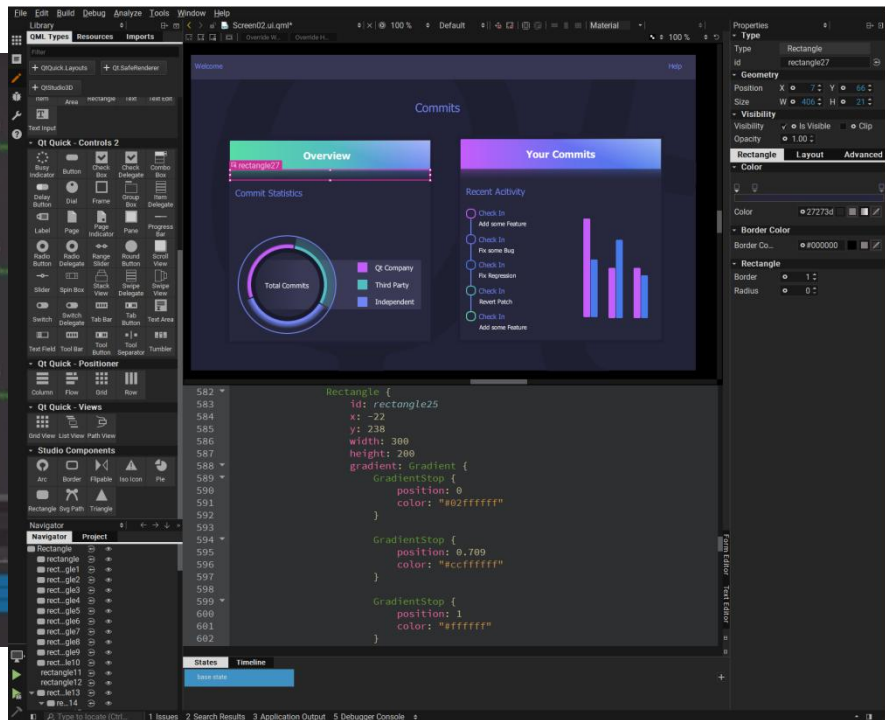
File Edit Build Debug Analyze Tools Window Help

Library
QML Types Resources Imports
Filter
+ QtQuick.Layouts + Qt.SafeRenderer
+ QtStudio3D
Item Area Rectangle Text Text Edit
Text Input
Qt Quick - Controls 2
Busy Indicator Button Check Box Check Delegate Combo Box
Delay Button Dial Frame Group Box Item Delegate
Label Page Page Indicator Pane Progress Bar
Radio Button Radio Delegate Range Slider Round Button Scroll View
Slider Spin Box Stack View Swipe Delegate Swipe View
Switch Switch Delegate Tab Bar Tab Button Text Area
Text Field Tool Bar Tool Button Tool Separator Tumbler
Qt Quick - Positioner
Column Flow Grid Row
Qt Quick - Views
Grid View List View Path View
Studio Components
Arc Border Flipable Iso Icon Pie
Rectangle Svg Path Triangle

Navigator
Navigator Project
Rectangle
rectangle
rect...gle1
rect...gle2
rect...gle3
rect...gle4
rect...gle5
rect...gle6
rect...gle7
rect...gle8
rect...gle9
rect...le10
rectangle11
rectangle12
rect...le13
re...14

Screen02.ui.qml* 100 % Default Material
Override W... Override H... 100 %

Welcome Help
Commits
Overview Your Commits
rectangle27
Commit Statistics Recent Acitivity
Total Commits
Qt Company
Third Party
Independent
Check In
Add some Feature
Check In
Fix some Bug
Check In
Fix Regression
Check In
Revert Patch
Check In
Add some Feature

582 Rectangle {
583 id: rectangle25
584 x: -22
585 y: 238
586 width: 300
587 height: 200
588 gradient: Gradient {
589 GradientStop {
590 position: 0
591 color: "#02ffffff"
592 }
593
594 GradientStop {
595 position: 0.709
596 color: "#ccffffff"
597 }
598
599 GradientStop {
600 position: 1
601 color: "#ffffff"
602 }

Form Editor Text Editor

States Timeline
base state

Properties
Type
Type Rectangle
id rectangle27
Geometry
Position X 7 Y 66
Size W 406 H 21
Visibility
Visibility Is Visible Clip
Opacity 1.00
Rectangle Layout Advanced
Color
Color #27273d
Border Color
Border Co... #000000
Rectangle
Border 1
Radius 0

Type to locate (Ctrl... 1 Issues 2 Search Results 3 Application Output 5 Debugger Console